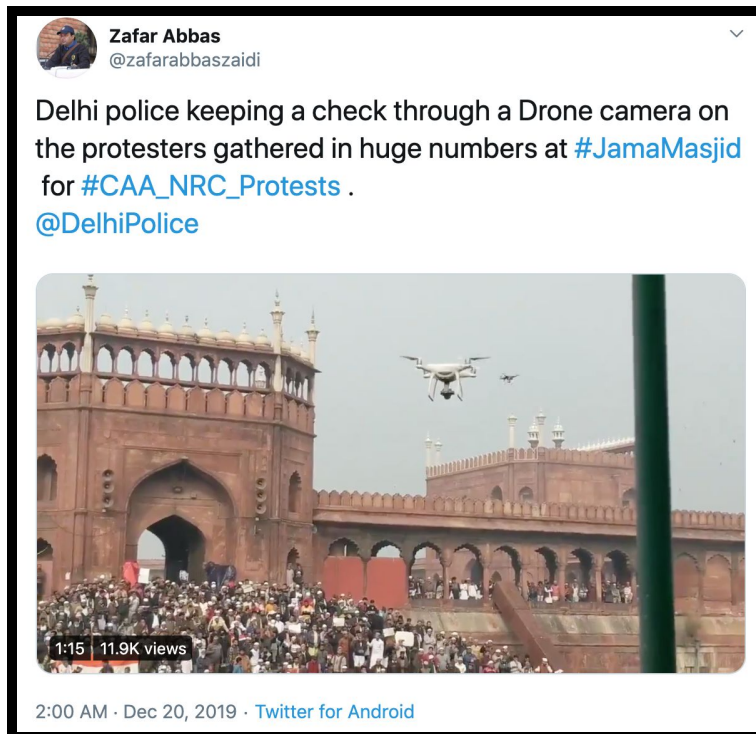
Zafar Abbas
@zafarabbaszaidi

Delhi police keeping a check through a Drone camera on the protesters gathered in huge numbers at #JamaMasjid for #CAA_NRC_Protests .
@DelhiPolice

1:15 11.9K views

2:00 AM · Dec 20, 2019 · Twitter for Android